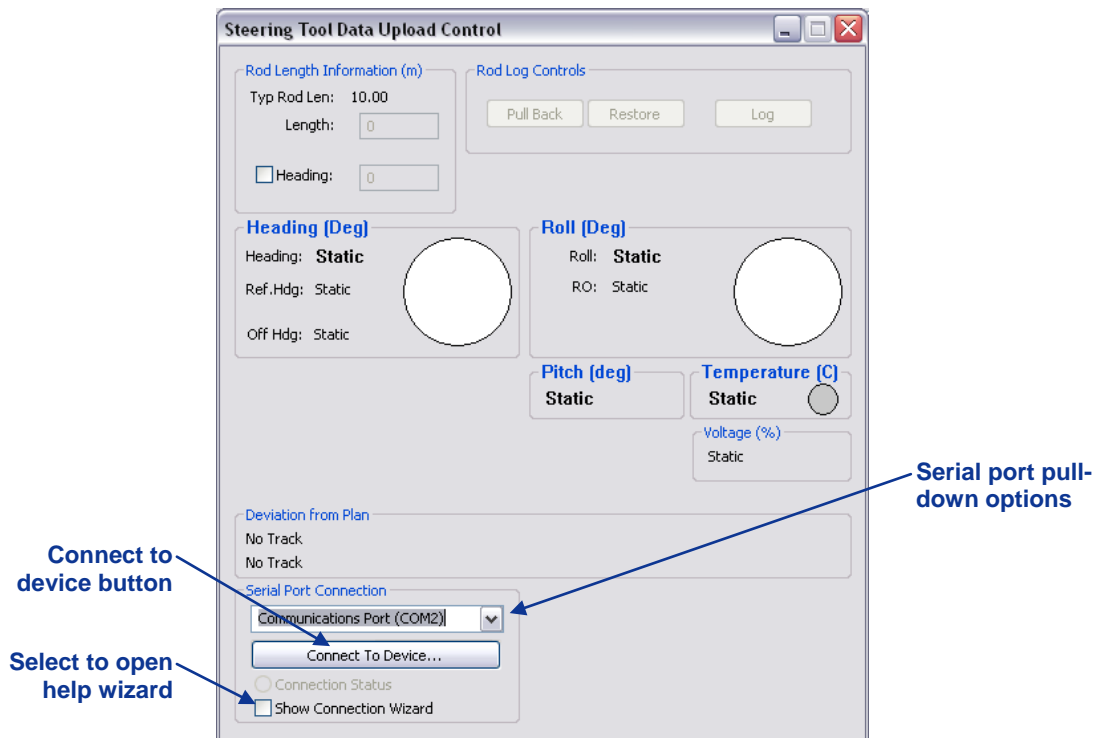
Steering Tool Data Upload Control

Rod Length Information (m)
Typ Rod Len: 10.00
Length: 0
Heading: 0

Rod Log Controls
Pull Back
Restore
Log

Heading (Deg)
Heading: Static
Ref.Hdg: Static
Off Hdg: Static

Roll (Deg)
Roll: Static
RO: Static

Pitch (deg)
Static

Temperature (C)
Static

Voltage (%)
Static

Deviation from Plan
No Track
No Track

Serial Port Connection
Communications Port (COM2)
Connect To Device...
Connection Status
Show Connection Wizard

Serial port pull-down options

Connect to device button

Select to open help wizard